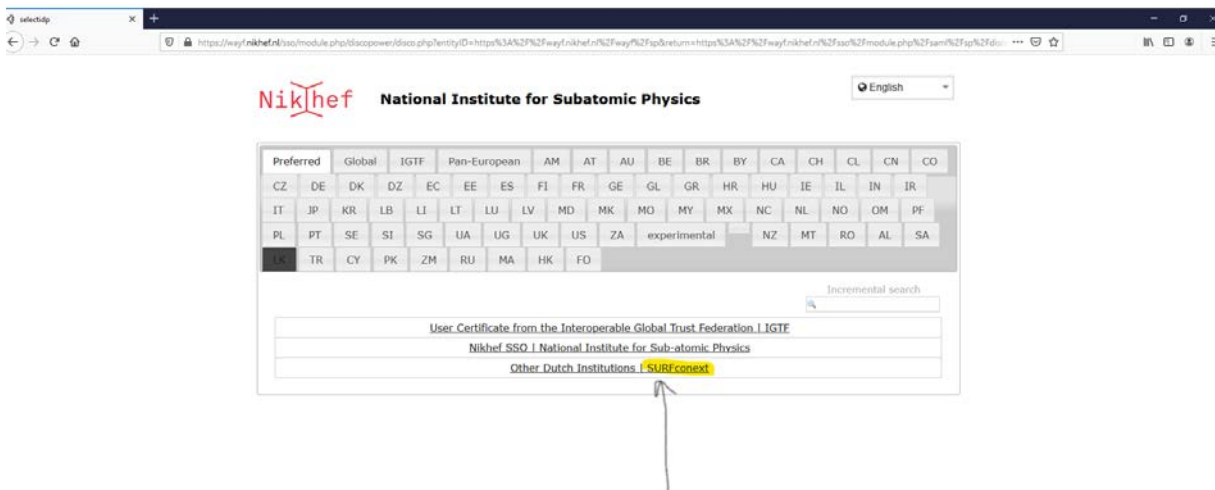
selectidp

https://wayf.nikhef.nl/sso/module.php/discopower/disco.php?entityID=https%3A%2F%2Fwayf.nikhef.nl%2Fwayf%2Fsp&return=https%3A%2F%2Fwayf.nikhef.nl%2Fsso%2Fmodule.php%2Fsaml%2Fsp%2Fdisc

Nikhef National Institute for Subatomic Physics

English

Preferred Global IGTF Pan-European AM AT AU BE BR BY CA CH CL CN CO CZ DE DK DZ EC EE ES FI FR GE GL GR HR HU IE IL IN IR IT JP KR LB LI LT LU LV MD MK MO MY MX NC NL NO OM PF PL PT SE SI SG UA UG UK US ZA experimental NZ MT RO AL SA LK TR CY PK ZM RU MA HK FO

Incremental search

User Certificate from the Interoperable Global Trust Federation | IGTF

Nikhef SSO | National Institute for Sub-atomic Physics

Other Dutch Institutions | SURFconext